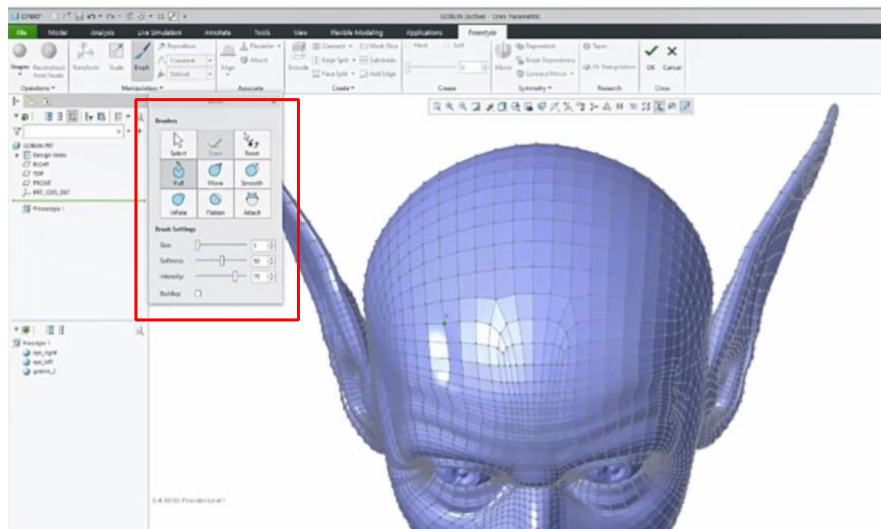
GOBLIN (Active) - Creo Parametric

File Model Analysis Live Simulation Annotate Tools View Flexible Modeling Applications Freestyle

Shapes Reconstruct from Facets Transform Scale Brush Reposition Constant Default Edge Attach Extrude Connect Edge Split Face Split Mesh Slice Subdivide Add Edge Hard Soft Mirror Dependent Break Dependency Connect Mirror Taper On Triangulation OK Cancel

Operations Manipulation Associate Create Crease Symmetry Research Close

GOBLIN.PRT
Design Items
RIGHT
TOP
FRONT
PRT_CSYS_DEF
Freestyle 1

Brushes
Select Erase Reset
Pull Move Smooth
Inflate Flatten Attach

Brush Settings
Size 3
Softness 50
Intensity 75
Buildup

Freestyle 1
eye_right
eye_left
goblin_2

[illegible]